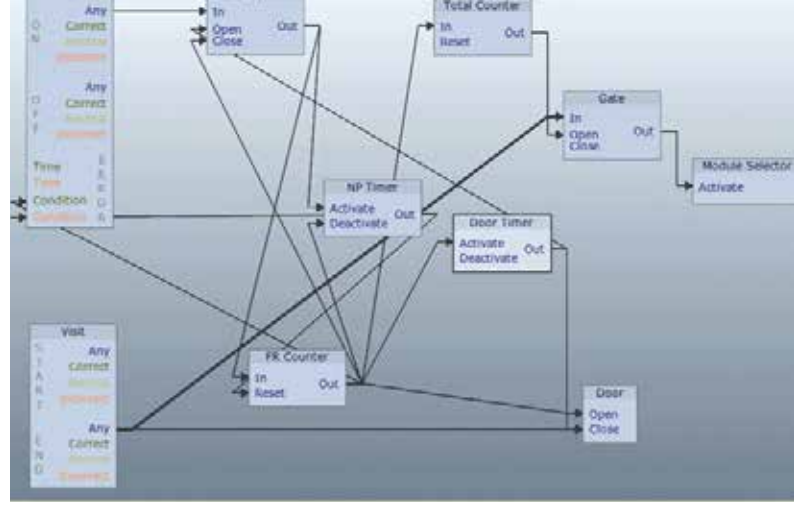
Any
Correct
Incorrect
Omission
O
N

Any
Correct
Incorrect
Omission
O
F
F

Time
Time
Condition
Condition
E
R
R
O
R

In
Open
Close
Out

Total Counter
In
Reset
Out

Gate
In
Open
Close
Out

Module Selector
Activate

NP Timer
Activate
Deactivate
Out

Door Timer
Activate
Deactivate
Out

Visit
S
T
A
R
T
Any
Correct
Incorrect
Omission
E
N
D
Any
Correct
Incorrect
Omission

FR Counter
In
Reset
Out

Door
Open
Close